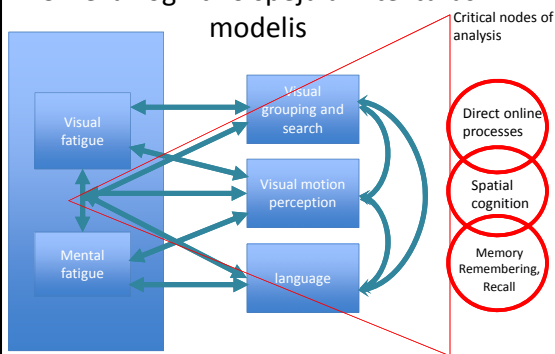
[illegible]
modelis

Critical nodes of analysis

Visual fatigue

Mental fatigue

Visual grouping and search

Visual motion perception

language

Direct online processes

Spatial cognition

Memory Remembering, Recall